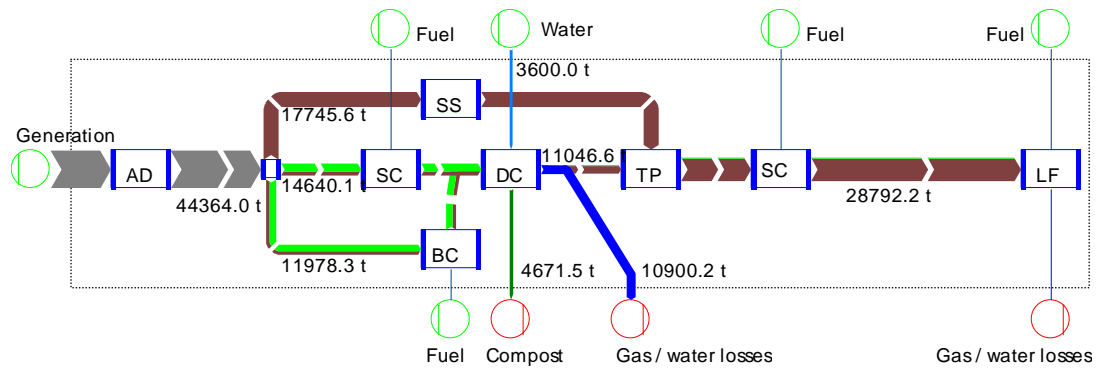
Fuel

Water

Fuel

Fuel

3600.0 t

Generation

AD

17745.6 t

SS

14640.1 t

SC

DC

11046.6

TP

SC

LF

44364.0 t

28792.2 t

11978.3 t

BC

4671.5 t

10900.2 t

Fuel

Compost

Gas / water losses

Gas / water losses